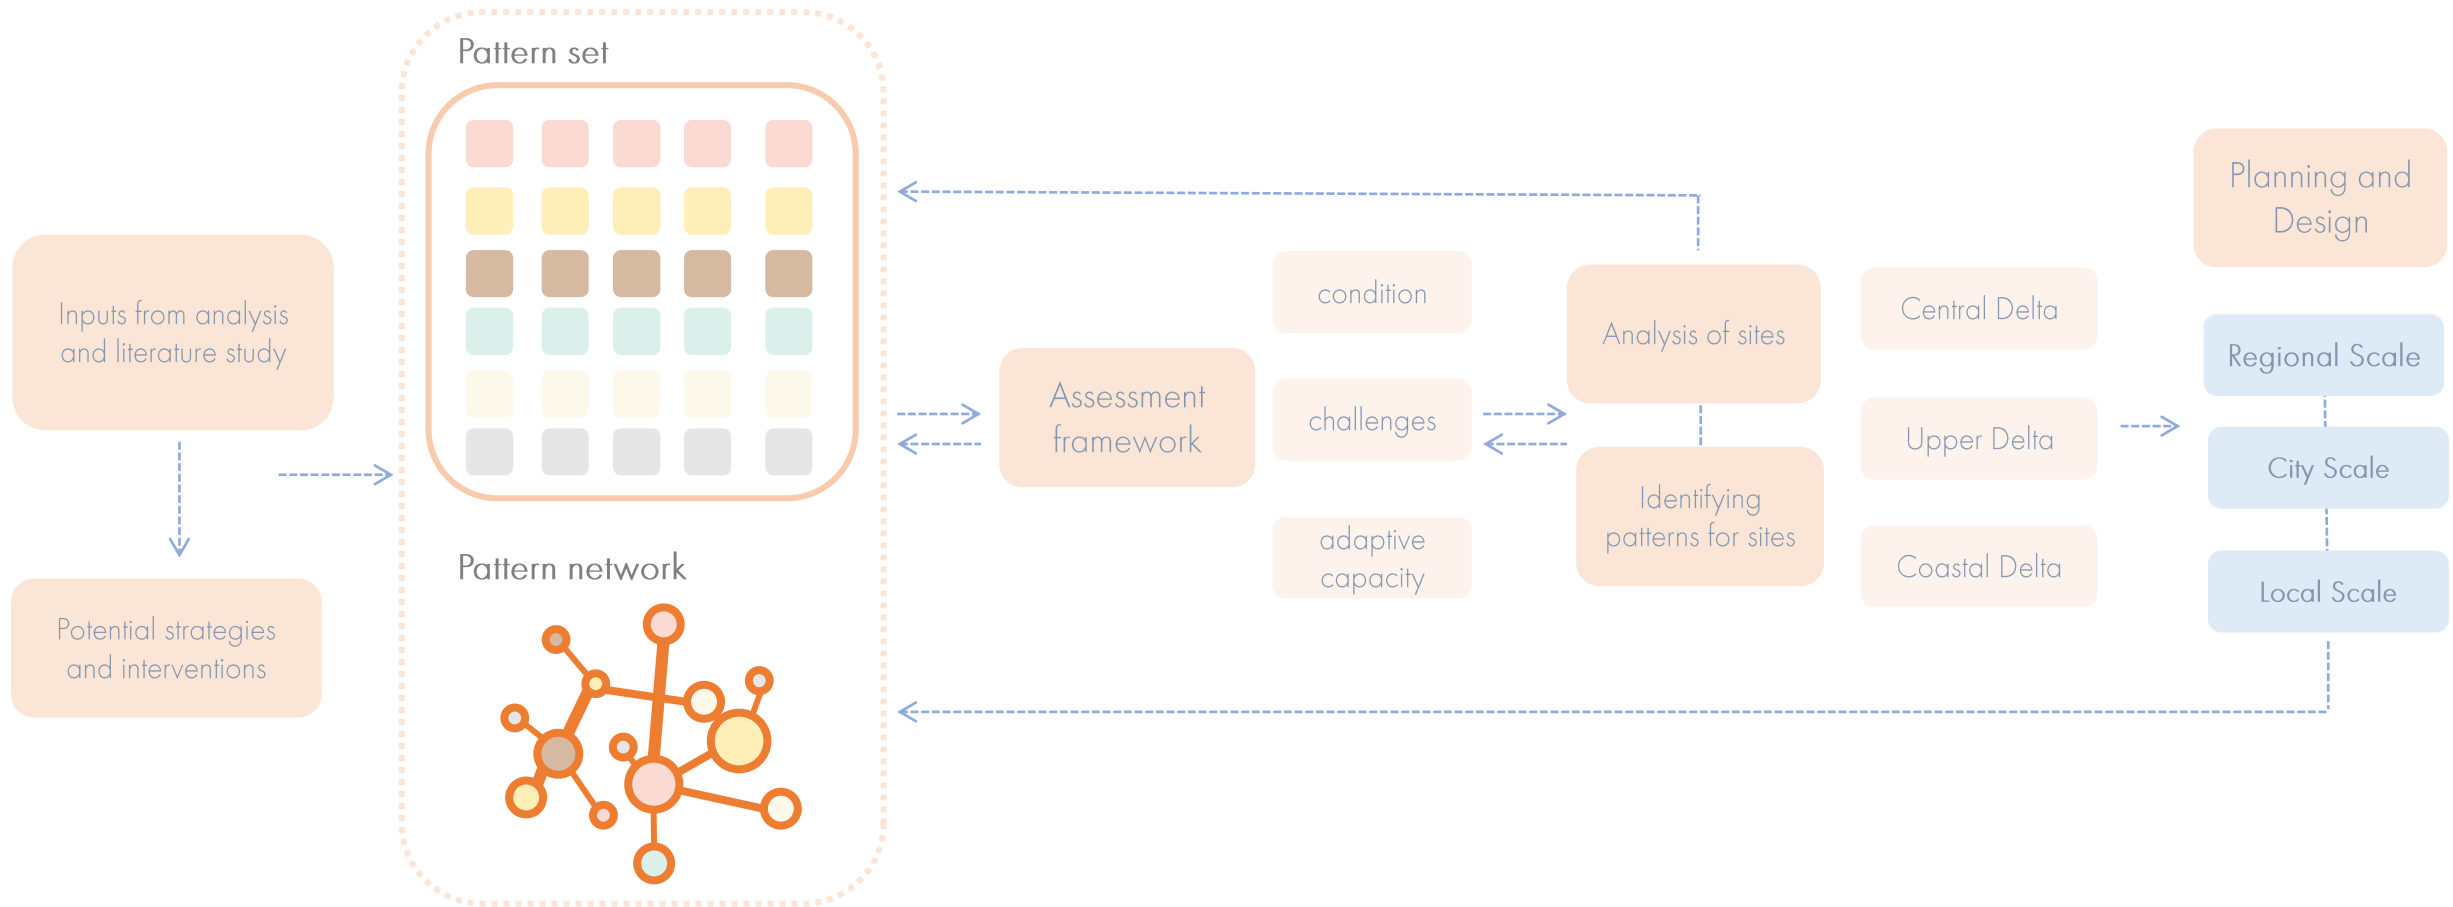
Inputs from analysis and literature study

Potential strategies and interventions

Pattern set

Pattern network

Assessment framework

condition

challenges

adaptive capacity

Analysis of sites

Identifying patterns for sites

Central Delta

Upper Delta

Coastal Delta

Planning and Design

Regional Scale

City Scale

Local Scale